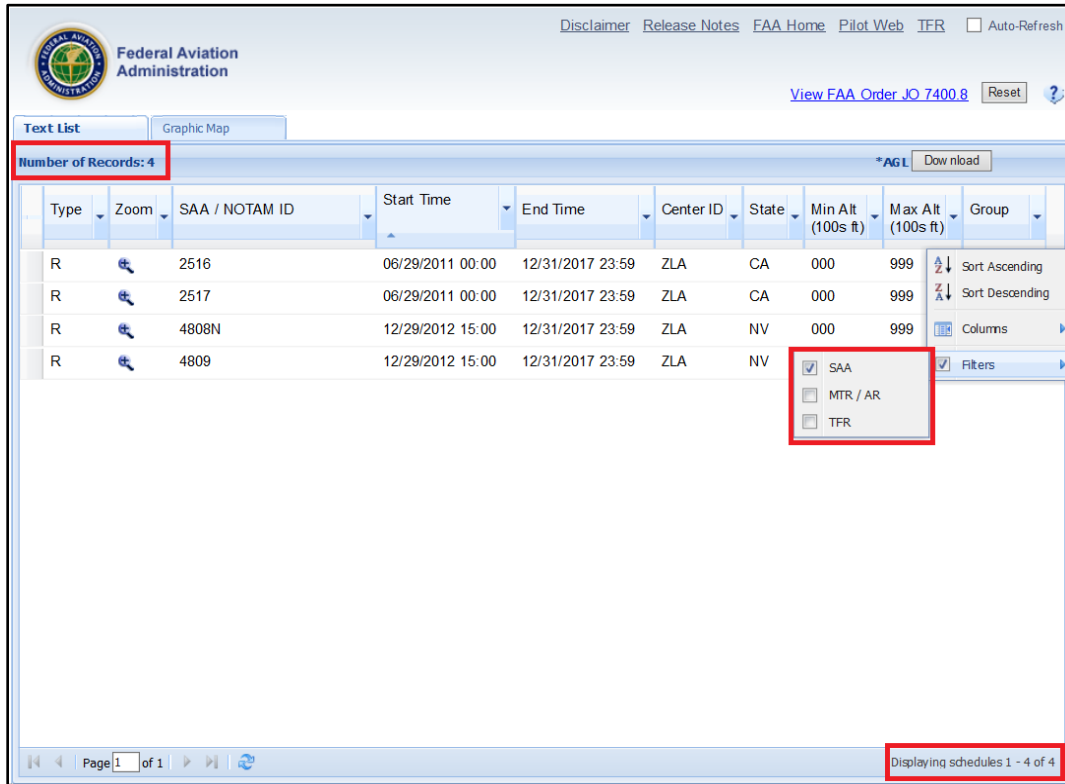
FEDERAL AVIATION ADMINISTRATION

Federal Aviation Administration

Disclaimer Release Notes FAA Home Pilot Web TFR Auto-Refresh

View FAA Order JO 7400.8 Reset ?

Text List Graphic Map

Number of Records: 4

*AGL Download

| Type | Zoom | SAA / NOTAM ID | Start Time | End Time | Center ID | State | Min Alt (100s ft) | Max Alt (100s ft) | Group |
|---|---|---|---|---|---|---|---|---|---|
| R | | 2516 | 06/29/2011 00:00 | 12/31/2017 23:59 | ZLA | CA | 000 | 999 | |
| R | | 2517 | 06/29/2011 00:00 | 12/31/2017 23:59 | ZLA | CA | 000 | 999 | |
| R | | 4808N | 12/29/2012 15:00 | 12/31/2017 23:59 | ZLA | NV | 000 | 999 | |
| R | | 4809 | 12/29/2012 15:00 | 12/31/2017 23:59 | ZLA | NV | | | |

Sort Ascending
Sort Descending
Columns
Filters

SAA
MTR / AR
TFR

Page 1 of 1

Displaying schedules 1 - 4 of 4